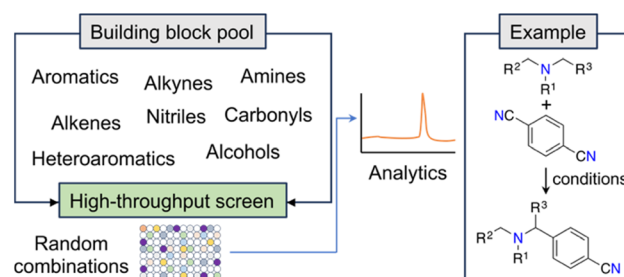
Building block pool

Aromatics Alkynes Amines
Alkenes Nitriles Carbonyls
Heteroaromatics Alcohols

High-throughput screen

Random combinations

Analytics

Example

$R^2$ N $R^3$
$R^1$
+
NC CN
conditions
$R^3$
$R^2$ N
$R^1$ CN